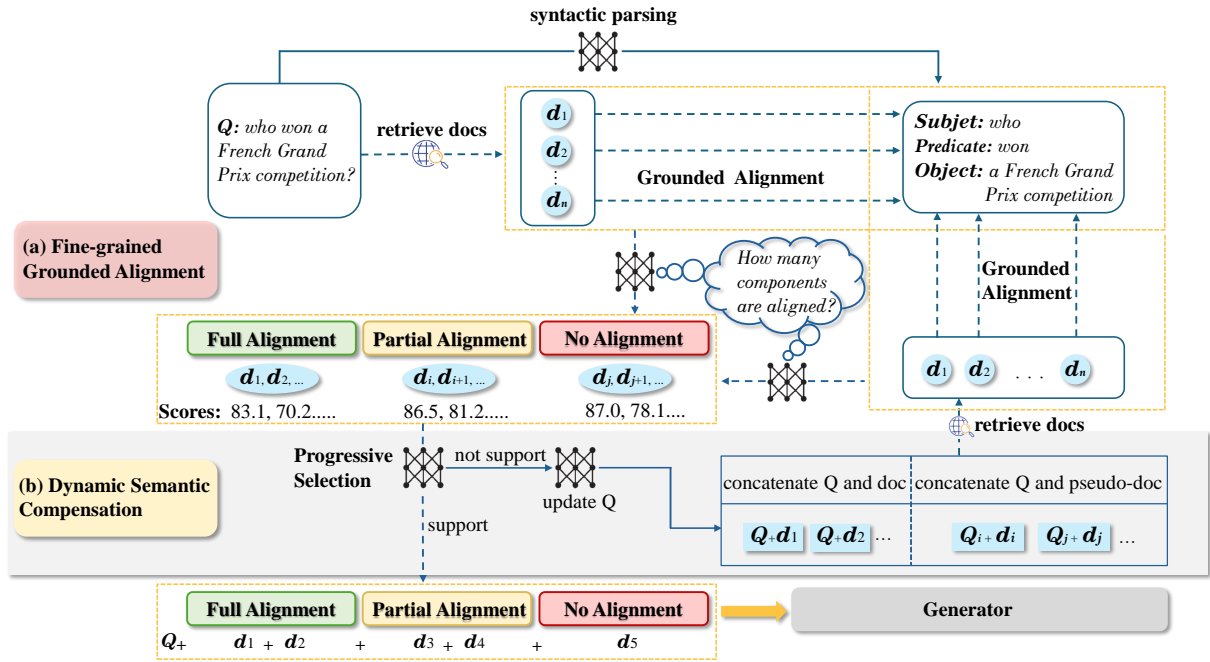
syntactic parsing

Q: who won a French Grand Prix competition?

retrieve docs

$d_1$
$d_2$
⋮
$d_n$

Grounded Alignment

Subjet: who
Predicate: won
Object: a French Grand Prix competition

(a) Fine-grained Grounded Alignment

How many components are aligned?

Grounded Alignment

Full Alignment | Partial Alignment | No Alignment

$d_1, d_2, ...$ | $d_i, d_{i+1}, ...$ | $d_j, d_{j+1}, ...$

Scores: 83.1, 70.2..... 86.5, 81.2..... 87.0, 78.1....

$d_1$ $d_2$ . . . $d_n$

retrieve docs

(b) Dynamic Semantic Compensation

Progressive Selection

not support

update Q

support

concatenate Q and doc | concatenate Q and pseudo-doc

$Q+d_1$ $Q+d_2$ … $Q_i+d_i$ $Q_j+d_j$ …

Full Alignment | Partial Alignment | No Alignment

$Q+$ $d_1$ + $d_2$ + $d_3$ + $d_4$ + $d_5$

Generator